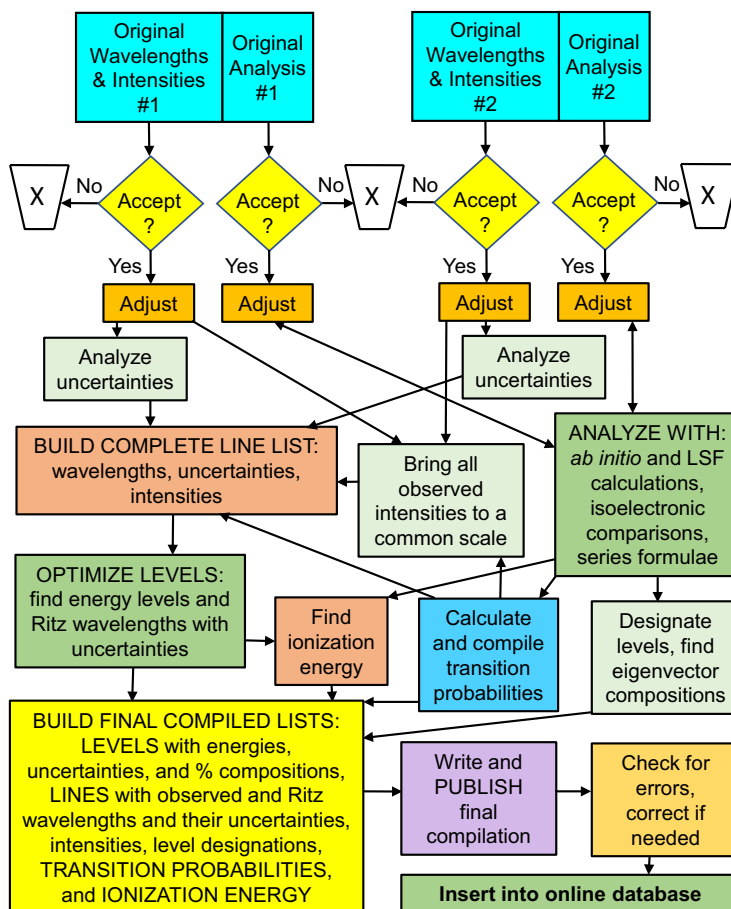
Original Wavelengths & Intensities #1

Original Analysis #1

Original Wavelengths & Intensities #2

Original Analysis #2

X

No

Accept ?

Accept ?

No

X

No

Accept ?

Accept ?

No

X

Yes

Yes

Yes

Yes

Adjust

Adjust

Adjust

Adjust

Analyze uncertainties

Analyze uncertainties

BUILD COMPLETE LINE LIST: wavelengths, uncertainties, intensities

Bring all observed intensities to a common scale

ANALYZE WITH: *ab initio* and LSF calculations, isoelectronic comparisons, series formulae

OPTIMIZE LEVELS: find energy levels and Ritz wavelengths with uncertainties

Find ionization energy

Calculate and compile transition probabilities

Designate levels, find eigenvector compositions

BUILD FINAL COMPILED LISTS: LEVELS with energies, uncertainties, and % compositions, LINES with observed and Ritz wavelengths and their uncertainties, intensities, level designations, TRANSITION PROBABILITIES, and IONIZATION ENERGY

Write and PUBLISH final compilation

Check for errors, correct if needed

Insert into online database